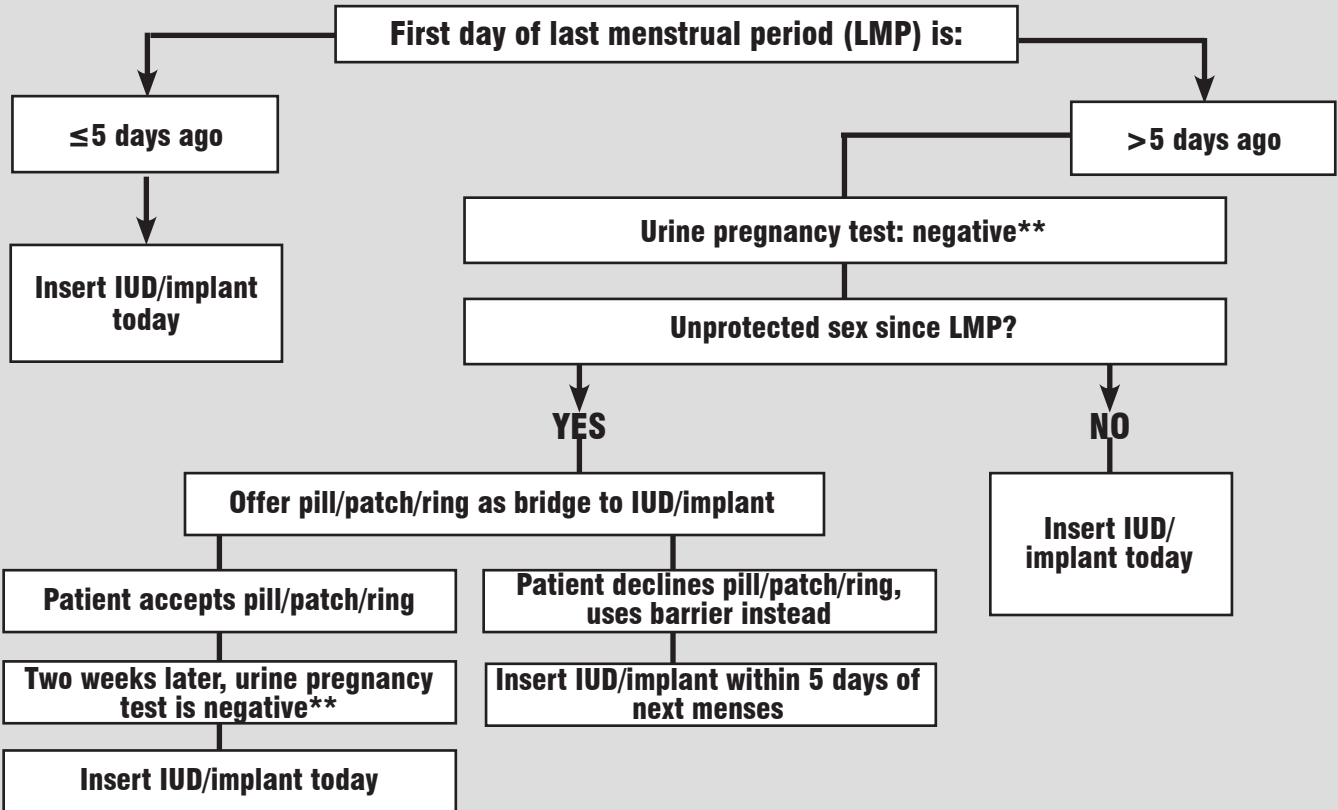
First day of last menstrual period (LMP) is:

≤5 days ago

Insert IUD/implant today

>5 days ago

Urine pregnancy test: negative**

Unprotected sex since LMP?

YES

NO

Insert IUD/ implant today

Offer pill/patch/ring as bridge to IUD/implant

Patient accepts pill/patch/ring

Two weeks later, urine pregnancy test is negative**

Insert IUD/implant today

Patient declines pill/patch/ring, uses barrier instead

Insert IUD/implant within 5 days of next menses